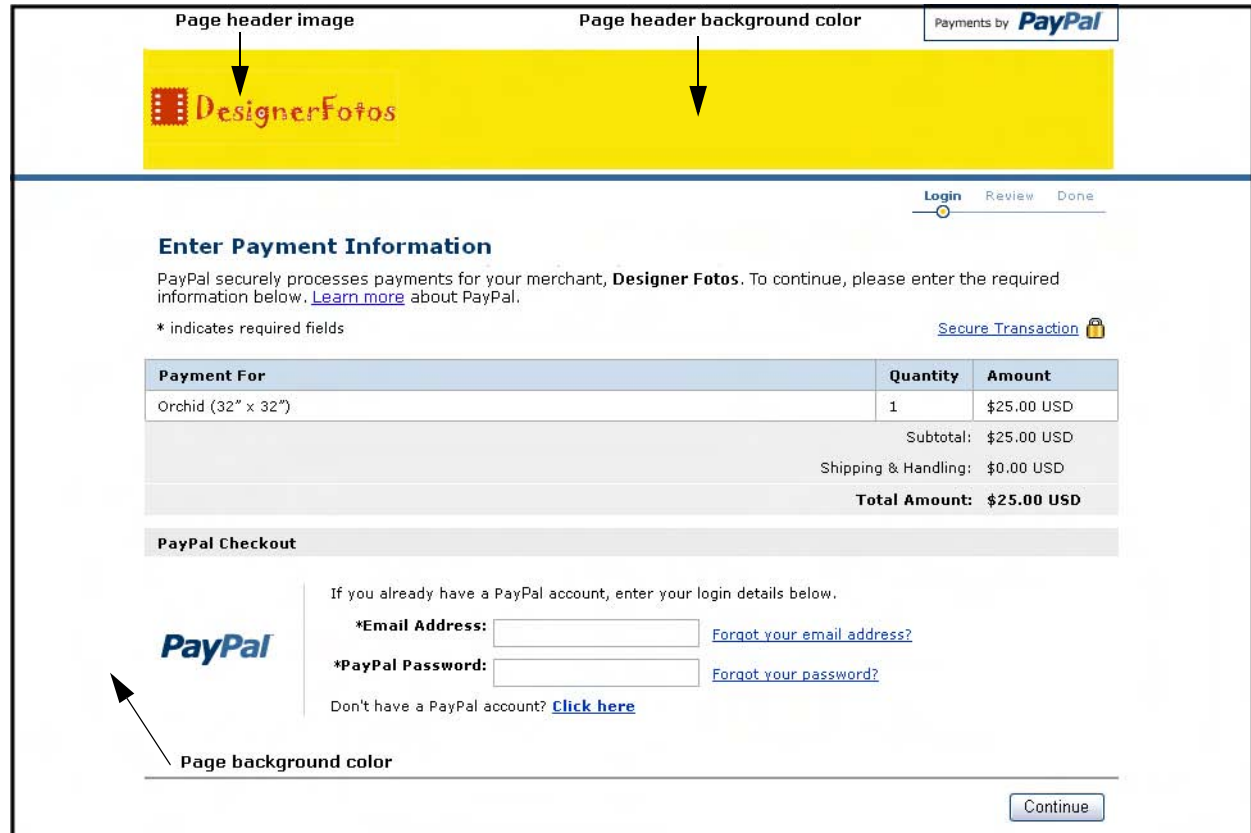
Page header image

Page header background color

Payments by PayPal

DesignerFotos

Login Review Done

Enter Payment Information

PayPal securely processes payments for your merchant, **Designer Fotos**. To continue, please enter the required information below. Learn more about PayPal.

* indicates required fields

Secure Transaction

| Payment For | Quantity | Amount |
|---|---|---|
| Orchid (32" x 32") | 1 | $25.00 USD |
| | Subtotal: | $25.00 USD |
| | Shipping & Handling: | $0.00 USD |
| | **Total Amount:** | **$25.00 USD** |

PayPal Checkout

PayPal

If you already have a PayPal account, enter your login details below.

*Email Address: Forgot your email address?

*PayPal Password: Forgot your password?

Don't have a PayPal account? **Click here**

Page background color

Continue